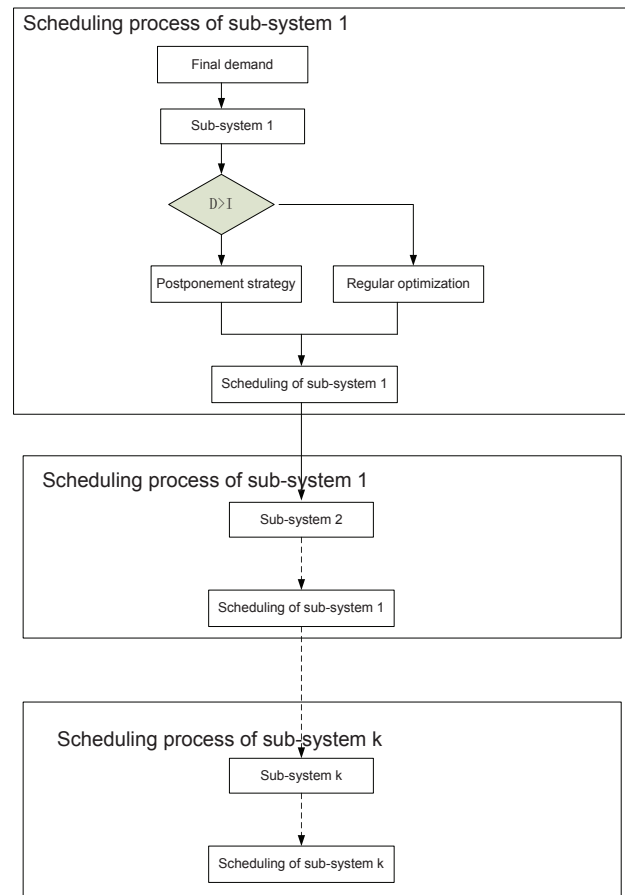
Scheduling process of sub-system 1

Final demand

Sub-system 1

D>I

Postponement strategy

Regular optimization

Scheduling of sub-system 1

Scheduling process of sub-system 1

Sub-system 2

Scheduling of sub-system 1

Scheduling process of sub-system k

Sub-system k

Scheduling of sub-system k